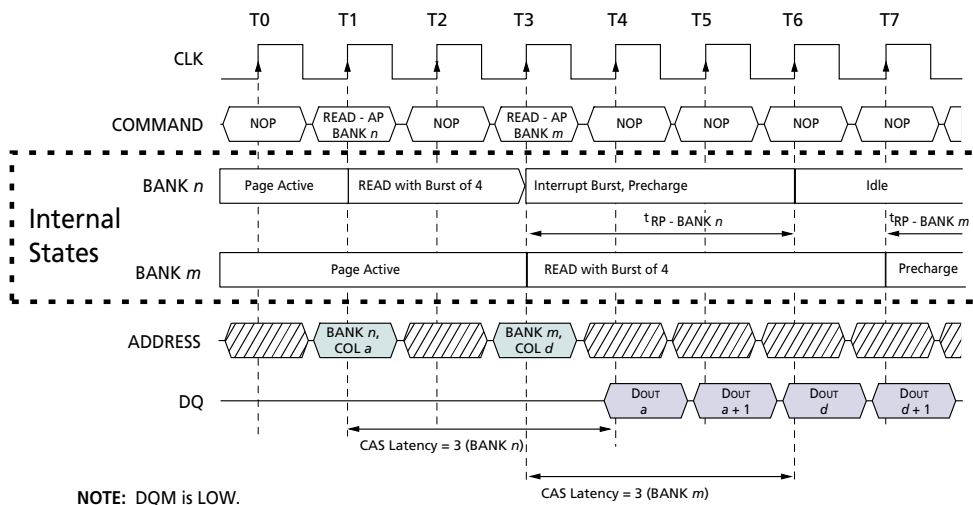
T0 T1 T2 T3 T4 T5 T6 T7

CLK

COMMAND NOP READ - AP BANK $n$ NOP READ - AP BANK $m$ NOP NOP NOP NOP

BANK $n$ Page Active READ with Burst of 4 Interrupt Burst, Precharge Idle

Internal States

$t_{RP}$ - BANK $n$

$t_{RP}$ - BANK $m$

BANK $m$ Page Active READ with Burst of 4 Precharge

ADDRESS BANK $n$, COL $a$ BANK $m$, COL $d$

DQ DOUT $a$ DOUT $a + 1$ DOUT $d$ DOUT $d + 1$

CAS Latency = 3 (BANK $n$)

CAS Latency = 3 (BANK $m$)

NOTE: DQM is LOW.